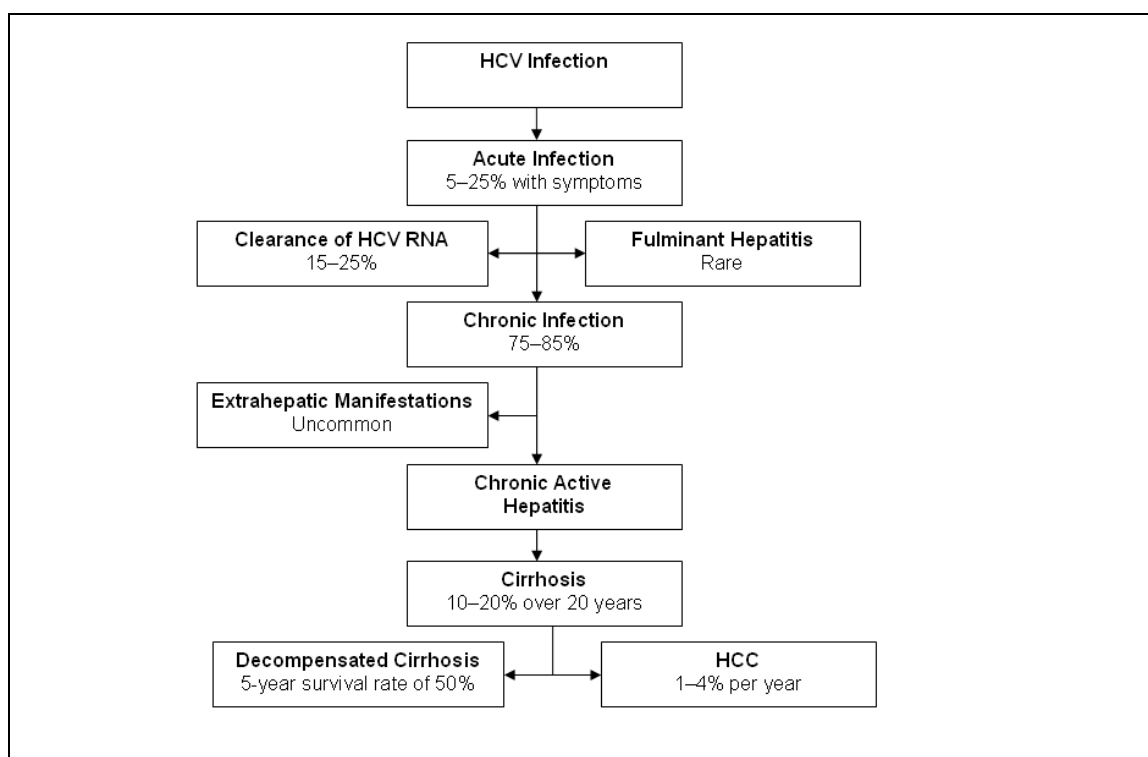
HCV Infection

Acute Infection
5–25% with symptoms

Clearance of HCV RNA
15–25%

Fulminant Hepatitis
Rare

Chronic Infection
75–85%

Extrahepatic Manifestations
Uncommon

Chronic Active Hepatitis

Cirrhosis
10–20% over 20 years

Decompensated Cirrhosis
5-year survival rate of 50%

HCC
1–4% per year